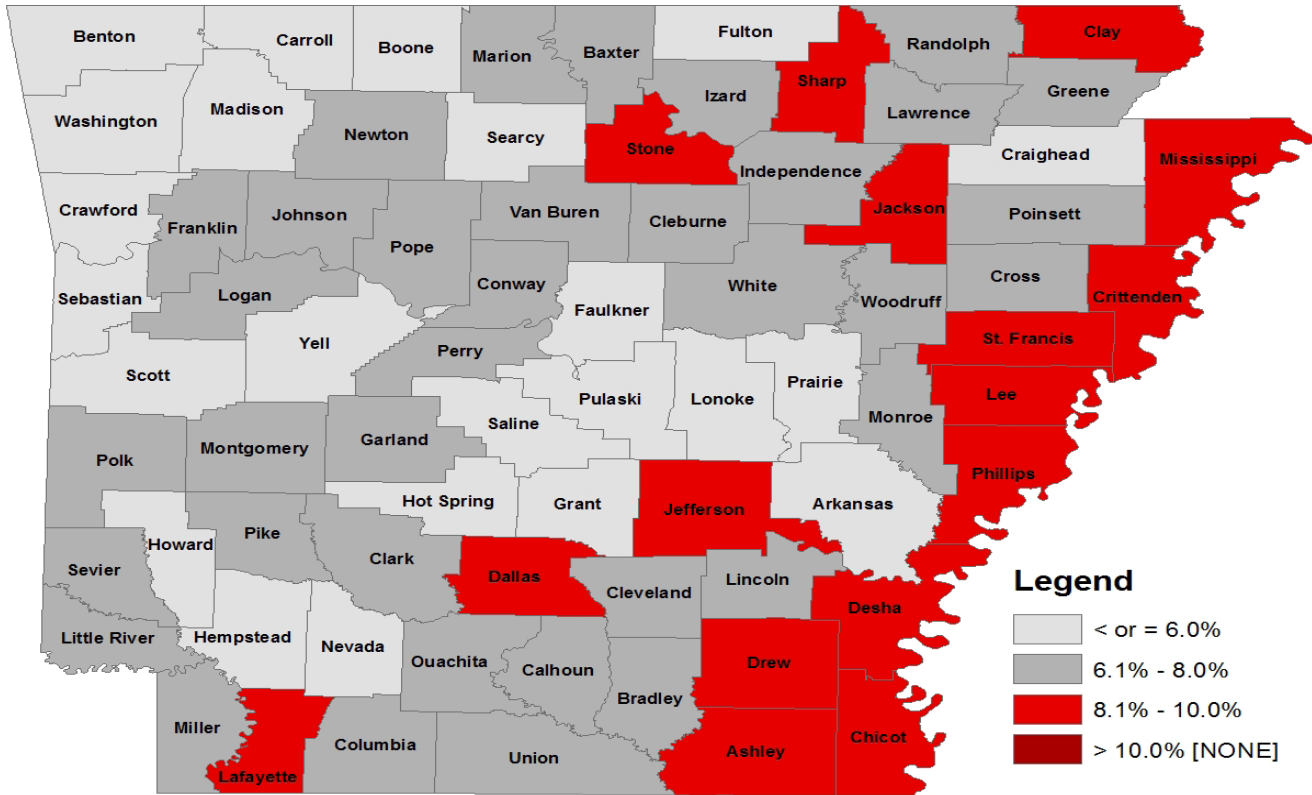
Benton
Carroll
Boone
Marion
Baxter
Fulton
Randolph
Clay
Washington
Madison
Newton
Searcy
Izard
Sharp
Lawrence
Greene
Stone
Independence
Craighead
Mississippi
Crawford
Franklin
Johnson
Pope
Van Buren
Cleburne
Jackson
Poinsett
Sebastian
Logan
Conway
Faulkner
White
Woodruff
Cross
Crittenden
Yell
Perry
St. Francis
Scott
Pulaski
Lonoke
Prairie
Lee
Saline
Monroe
Polk
Montgomery
Garland
Phillips
Hot Spring
Grant
Jefferson
Arkansas
Howard
Pike
Clark
Sevier
Dallas
Cleveland
Lincoln
Desha
Little River
Hempstead
Nevada
Ouachita
Calhoun
Drew
Bradley
Miller
Columbia
Union
Ashley
Chicot
Lafayette

Legend
< or = 6.0%
6.1% - 8.0%
8.1% - 10.0%
> 10.0% [NONE]